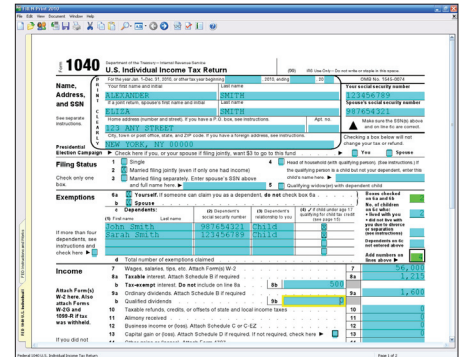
F 1040 Final 2010

File Edit View Document Window Help

Form 1040 Department of the Treasury—Internal Revenue Service U.S. Individual Income Tax Return (99) IRS Use Only—Do not write or staple in this space.

For the year Jan. 1–Dec. 31, 2010, or other tax year beginning , 2010, ending , 20 OMB No. 1545-0074

Name, Address, and SSN

See separate instructions.

Your first name and initial Last name Your social security number
ALEXANDER SMITH 123456789

If a joint return, spouse's first name and initial Last name Spouse's social security number
ELLA SMITH 987654321

Home address (number and street). If you have a P.O. box, see instructions. Apt. no.
123 ANY STREET

Make sure the SSN(s) above and on line 6c are correct.

City, town or post office, state, and ZIP code. If you have a foreign address, see instructions.
NEW YORK, NY 00000

Checking a box below will not change your tax or refund.

Presidential Election Campaign ▶ Check here if you, or your spouse if filing jointly, want $3 to go to this fund You Spouse

Filing Status

Check only one box.

1 Single
2 Married filing jointly (even if only one had income)
3 Married filing separately. Enter spouse's SSN above and full name here. ▶
4 Head of household (with qualifying person). (See instructions.) If the qualifying person is a child but not your dependent, enter this child's name here. ▶
5 Qualifying widow(er) with dependent child

Exemptions

6a Yourself. If someone can claim you as a dependent, do not check box 6a
b Spouse
c Dependents: (1) First name Last name (2) Dependent's social security number (3) Dependent's relationship to you (4) ✓ if child under age 17 qualifying for child tax credit (see page 15)

John Smith 987654321 Child
Sarah Smith 123456789 Child

If more than four dependents, see instructions and check here ▶

d Total number of exemptions claimed

Boxes checked on 6a and 6b
No. of children on 6c who:
• lived with you
• did not live with you due to divorce or separation (see instructions)
Dependents on 6c not entered above
Add numbers on lines above ▶

Income

Attach Form(s) W-2 here. Also attach Forms W-2G and 1099-R if tax was withheld.

If you did not

7 Wages, salaries, tips, etc. Attach Form(s) W-2 7 56,000
8a Taxable interest. Attach Schedule B if required 8a 1,215
b Tax-exempt interest. Do not include on line 8a 8b 500
9a Ordinary dividends. Attach Schedule B if required 9a 1,600
b Qualified dividends 9b
10 Taxable refunds, credits, or offsets of state and local income taxes 10
11 Alimony received 11
12 Business income or (loss). Attach Schedule C or C-EZ 12
13 Capital gain or (loss). Attach Schedule D if required. If not required, check here ▶ 13

Page 1 of 2